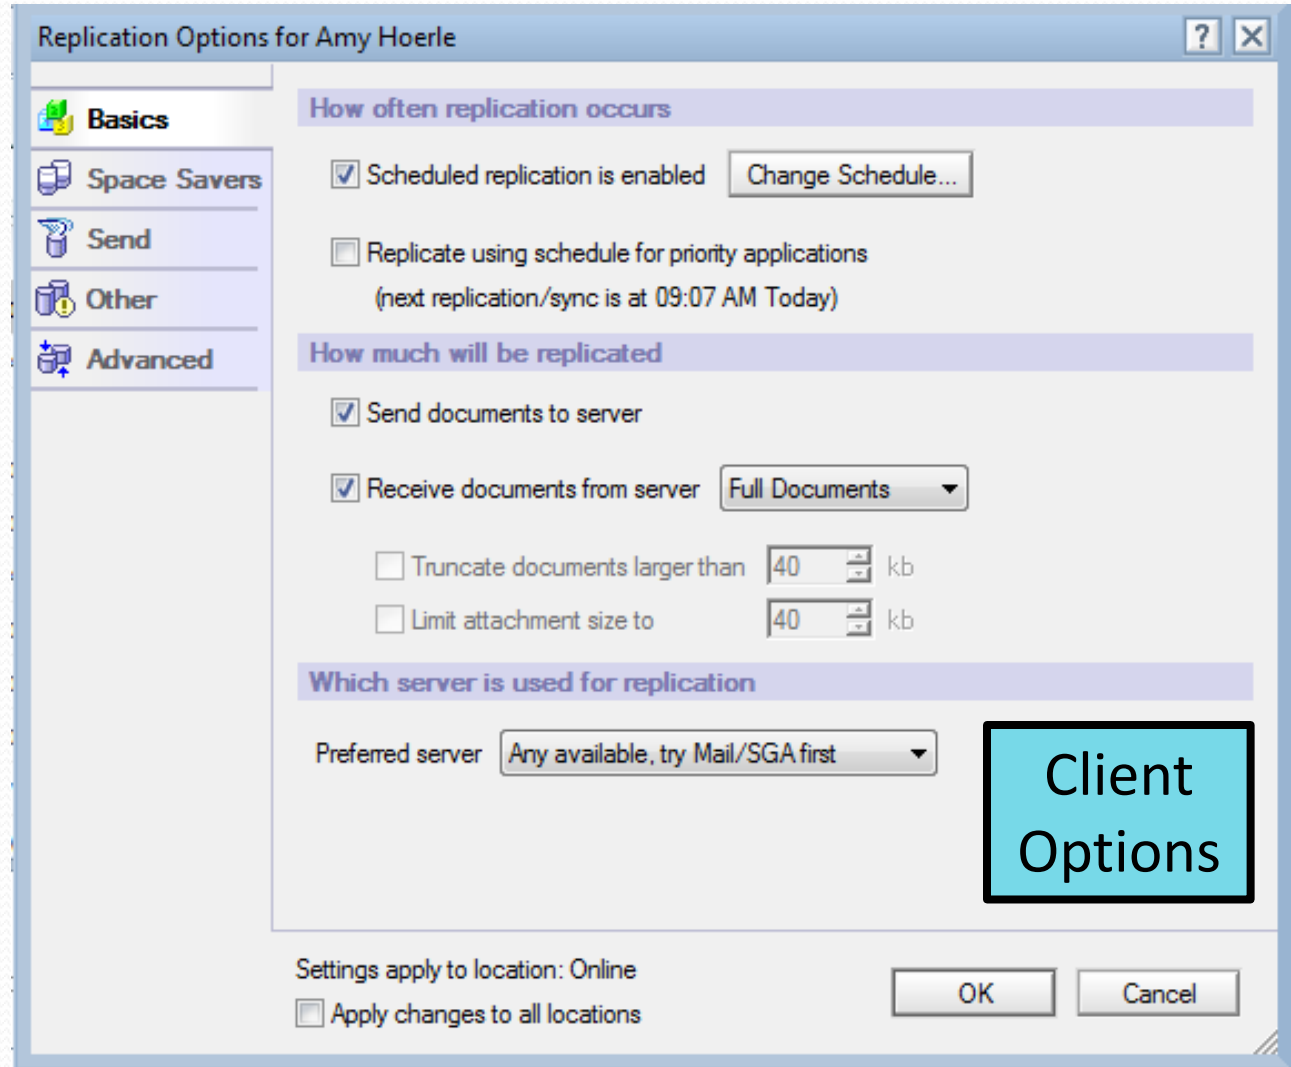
Replication Options for Amy Hoerle ? ✕

Basics
Space Savers
Send
Other
Advanced

How often replication occurs

Scheduled replication is enabled Change Schedule...

Replicate using schedule for priority applications
(next replication/sync is at 09:07 AM Today)

How much will be replicated

Send documents to server

Receive documents from server Full Documents

Truncate documents larger than 40 kb
Limit attachment size to 40 kb

Which server is used for replication

Preferred server Any available, try Mail/SGA first

Client Options

Settings apply to location: Online
Apply changes to all locations

OK Cancel